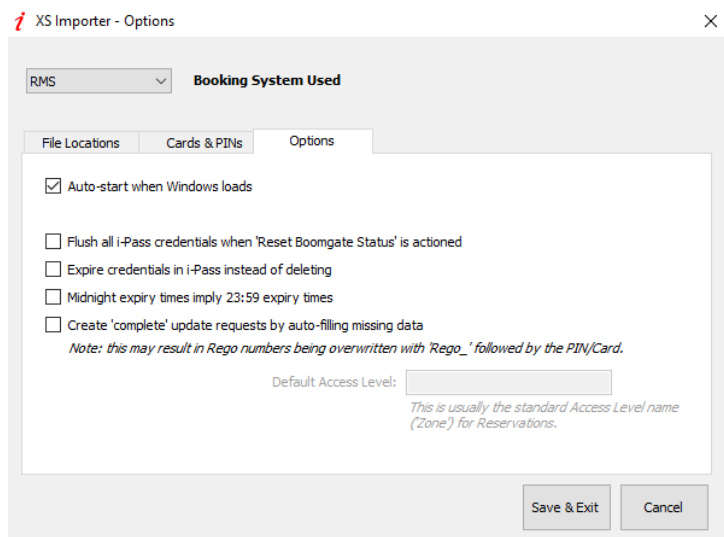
i XS Importer - Options

RMS

Booking System Used

File Locations
Cards & PINs
Options

Auto-start when Windows loads

Flush all i-Pass credentials when 'Reset Boomgate Status' is actioned

Expire credentials in i-Pass instead of deleting

Midnight expiry times imply 23:59 expiry times

Create 'complete' update requests by auto-filling missing data

Note: this may result in Rego numbers being overwritten with 'Rego_' followed by the PIN/Card.

Default Access Level:

This is usually the standard Access Level name ('Zone') for Reservations.

Save & Exit

Cancel